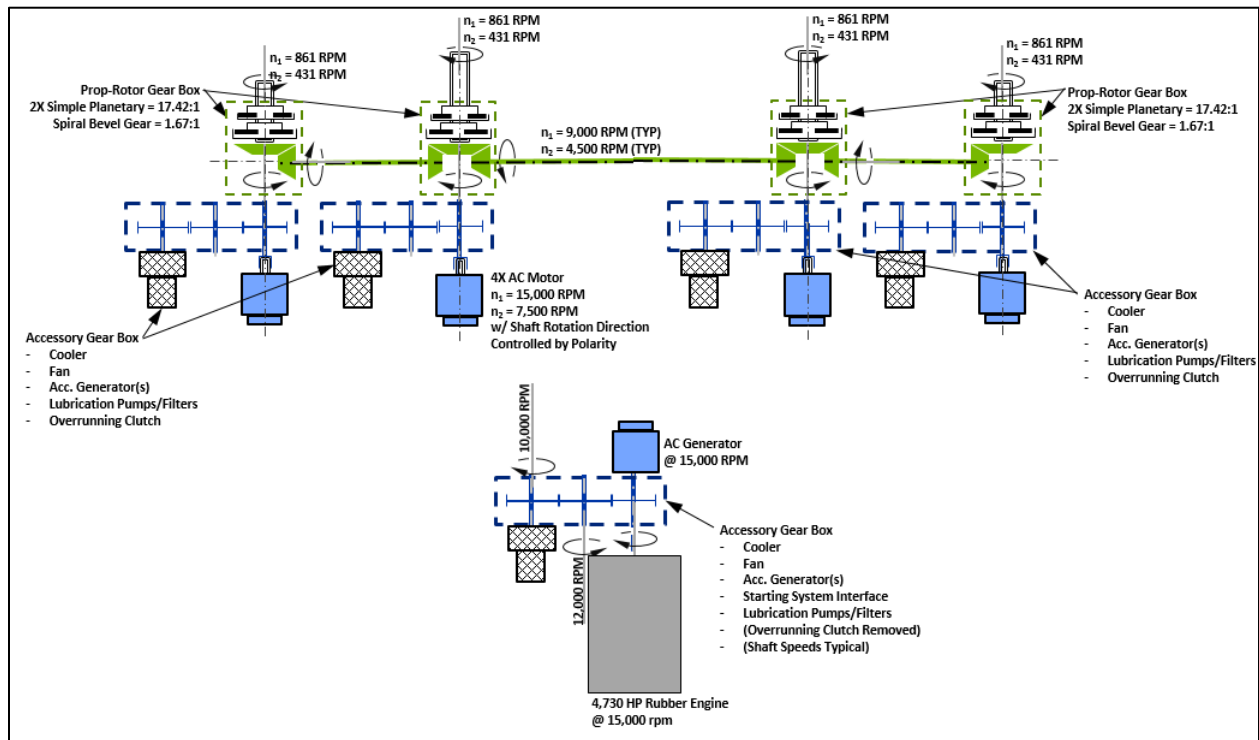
$n_1$ = 861 RPM
$n_2$ = 431 RPM

$n_1$ = 861 RPM
$n_2$ = 431 RPM

$n_1$ = 861 RPM
$n_2$ = 431 RPM

$n_1$ = 861 RPM
$n_2$ = 431 RPM

Prop-Rotor Gear Box
2X Simple Planetary = 17.42:1
Spiral Bevel Gear = 1.67:1

Prop-Rotor Gear Box
2X Simple Planetary = 17.42:1
Spiral Bevel Gear = 1.67:1

$n_1$ = 9,000 RPM (TYP)
$n_2$ = 4,500 RPM (TYP)

4X AC Motor
$n_1$ = 15,000 RPM
$n_2$ = 7,500 RPM
w/ Shaft Rotation Direction Controlled by Polarity

Accessory Gear Box
- Cooler
- Fan
- Acc. Generator(s)
- Lubrication Pumps/Filters
- Overrunning Clutch

Accessory Gear Box
- Cooler
- Fan
- Acc. Generator(s)
- Lubrication Pumps/Filters
- Overrunning Clutch

10,000 RPM

AC Generator
@ 15,000 RPM

12,000 RPM

Accessory Gear Box
- Cooler
- Fan
- Acc. Generator(s)
- Starting System Interface
- Lubrication Pumps/Filters
- (Overrunning Clutch Removed)
- (Shaft Speeds Typical)

4,730 HP Rubber Engine
@ 15,000 rpm